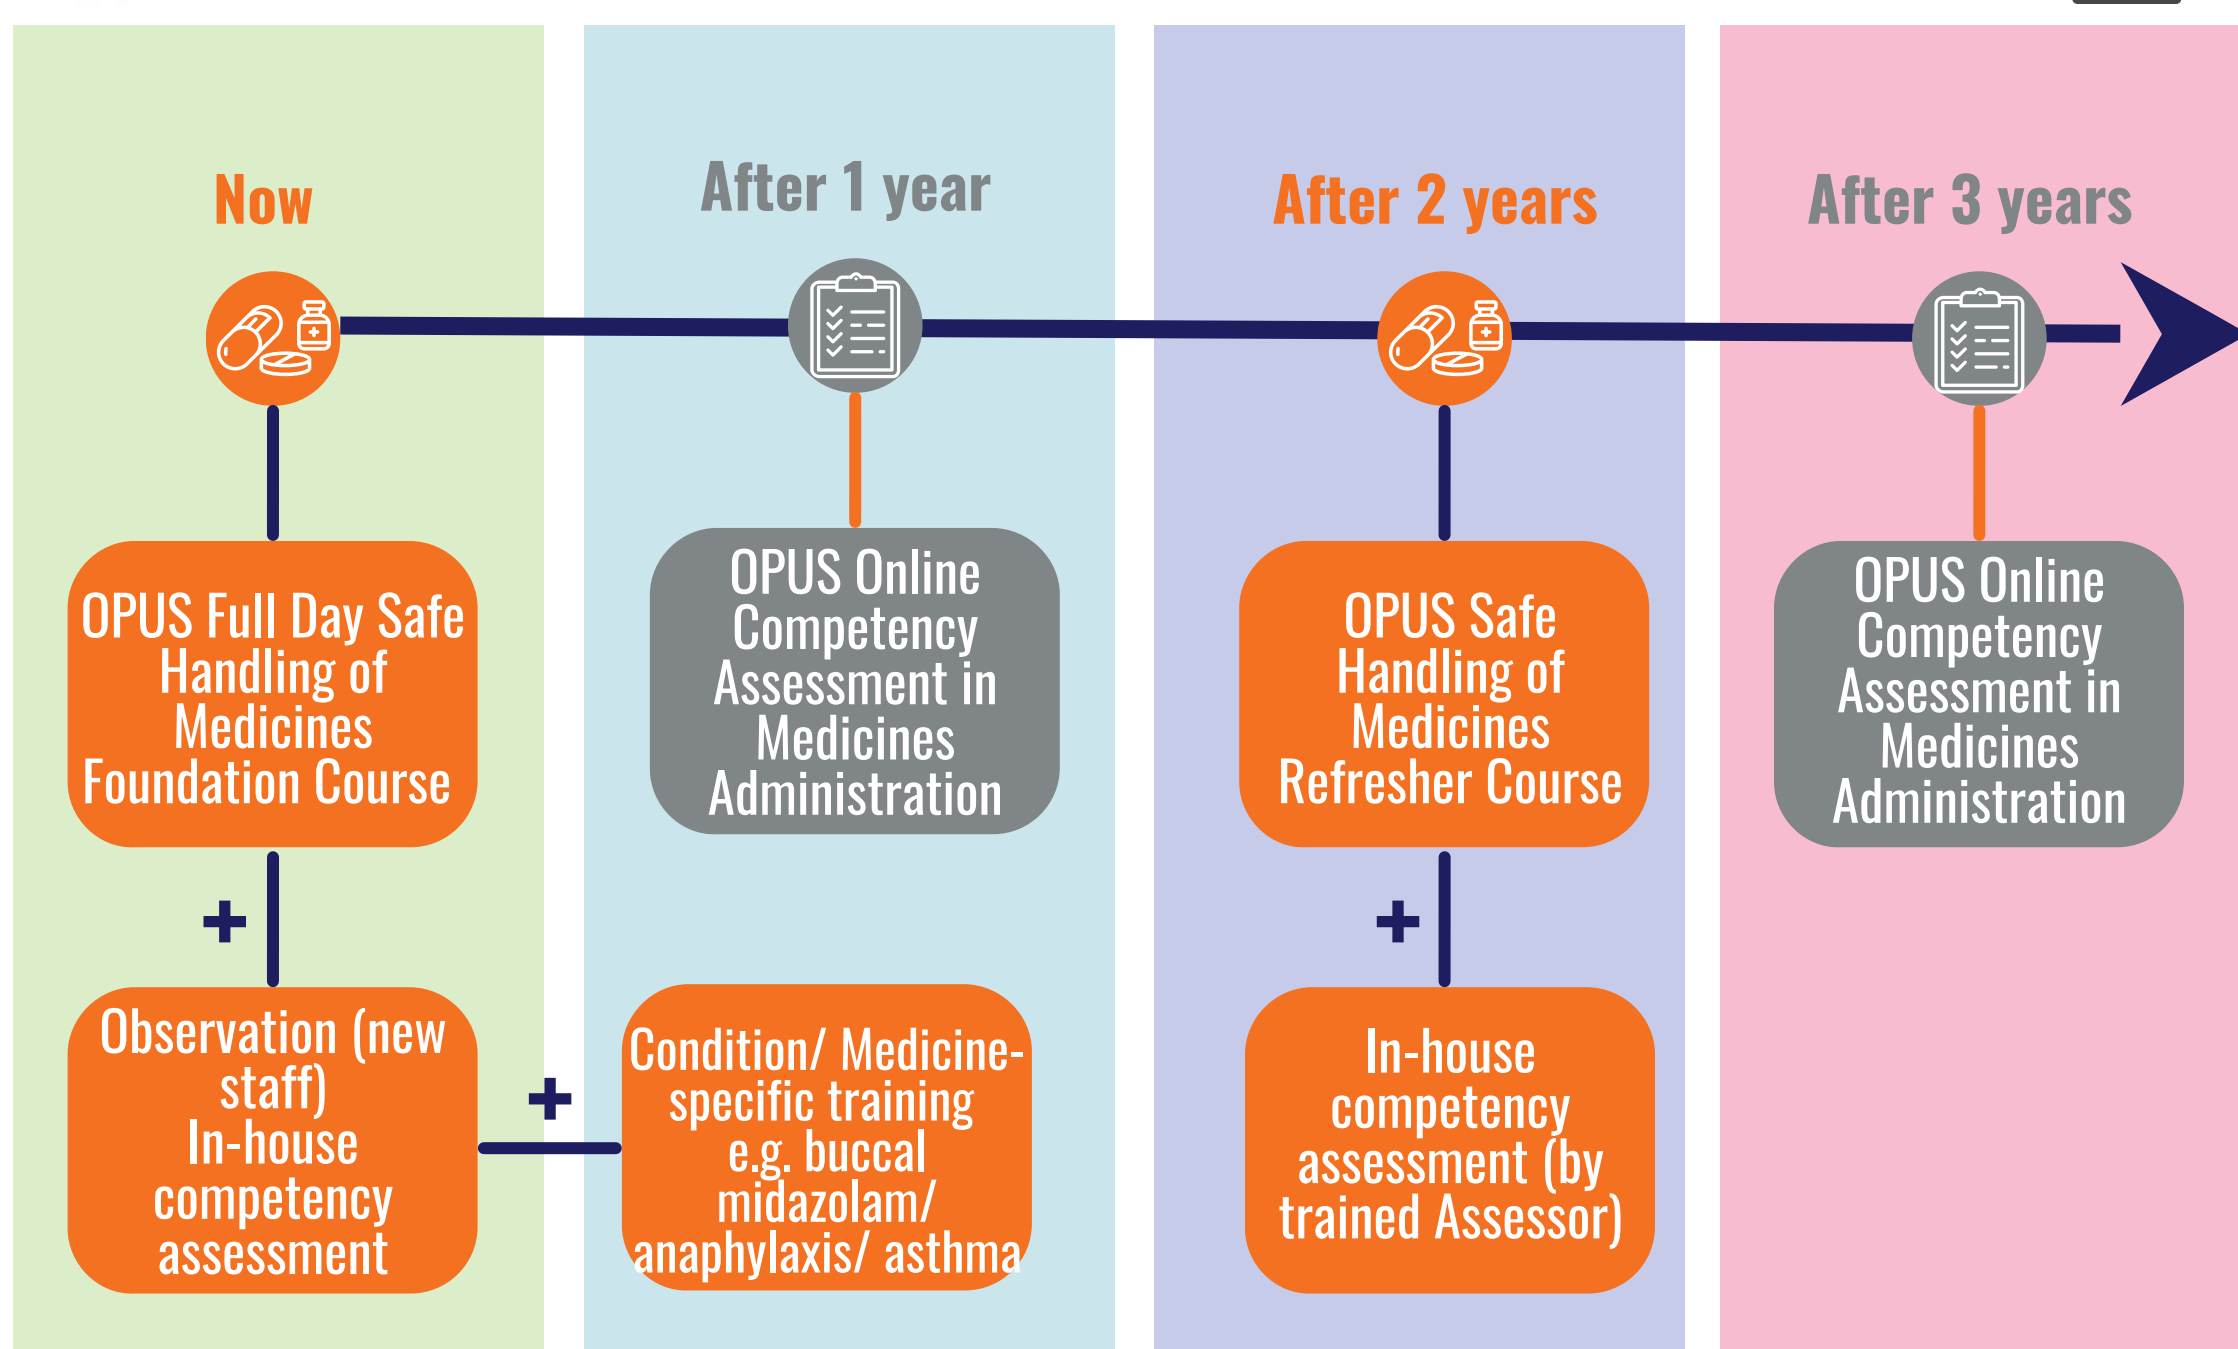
Now

OPUS Full Day Safe Handling of Medicines Foundation Course

+

Observation (new staff)
In-house competency assessment

+

After 1 year

OPUS Online Competency Assessment in Medicines Administration

Condition/ Medicine-specific training e.g. buccal midazolam/ anaphylaxis/ asthma

After 2 years

OPUS Safe Handling of Medicines Refresher Course

+

In-house competency assessment (by trained Assessor)

After 3 years

OPUS Online Competency Assessment in Medicines Administration